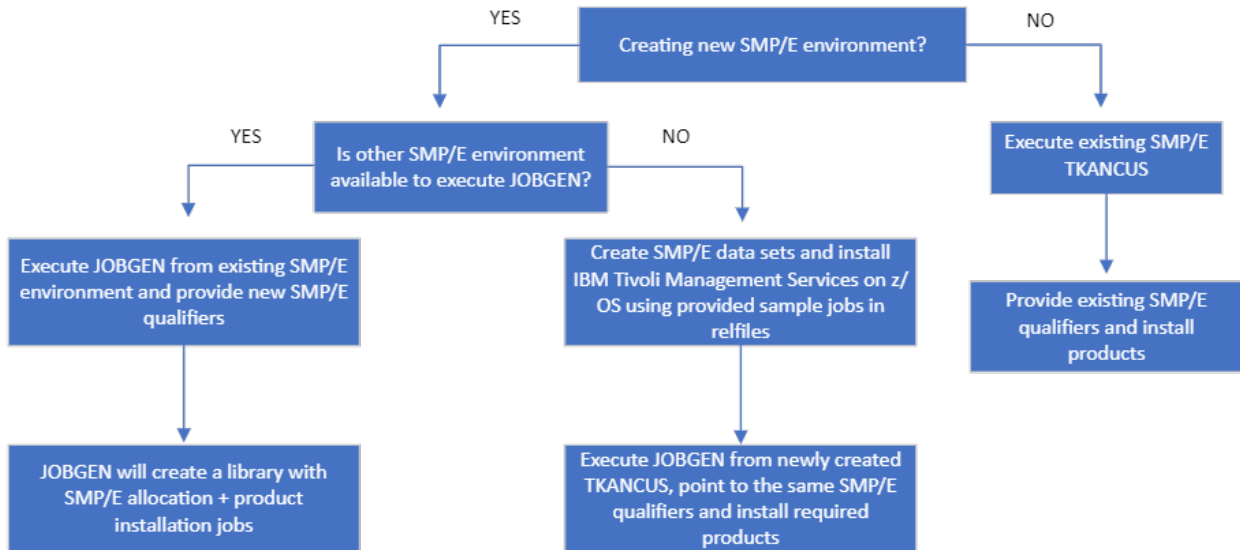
Creating new SMP/E environment?

YES

NO

Is other SMP/E environment available to execute JOBGEN?

YES

NO

Execute existing SMP/E TKANCUS

Execute JOBGEN from existing SMP/E environment and provide new SMP/E qualifiers

Create SMP/E data sets and install IBM Tivoli Management Services on z/OS using provided sample jobs in relfiles

Provide existing SMP/E qualifiers and install products

JOBGEN will create a library with SMP/E allocation + product installation jobs

Execute JOBGEN from newly created TKANCUS, point to the same SMP/E qualifiers and install required products